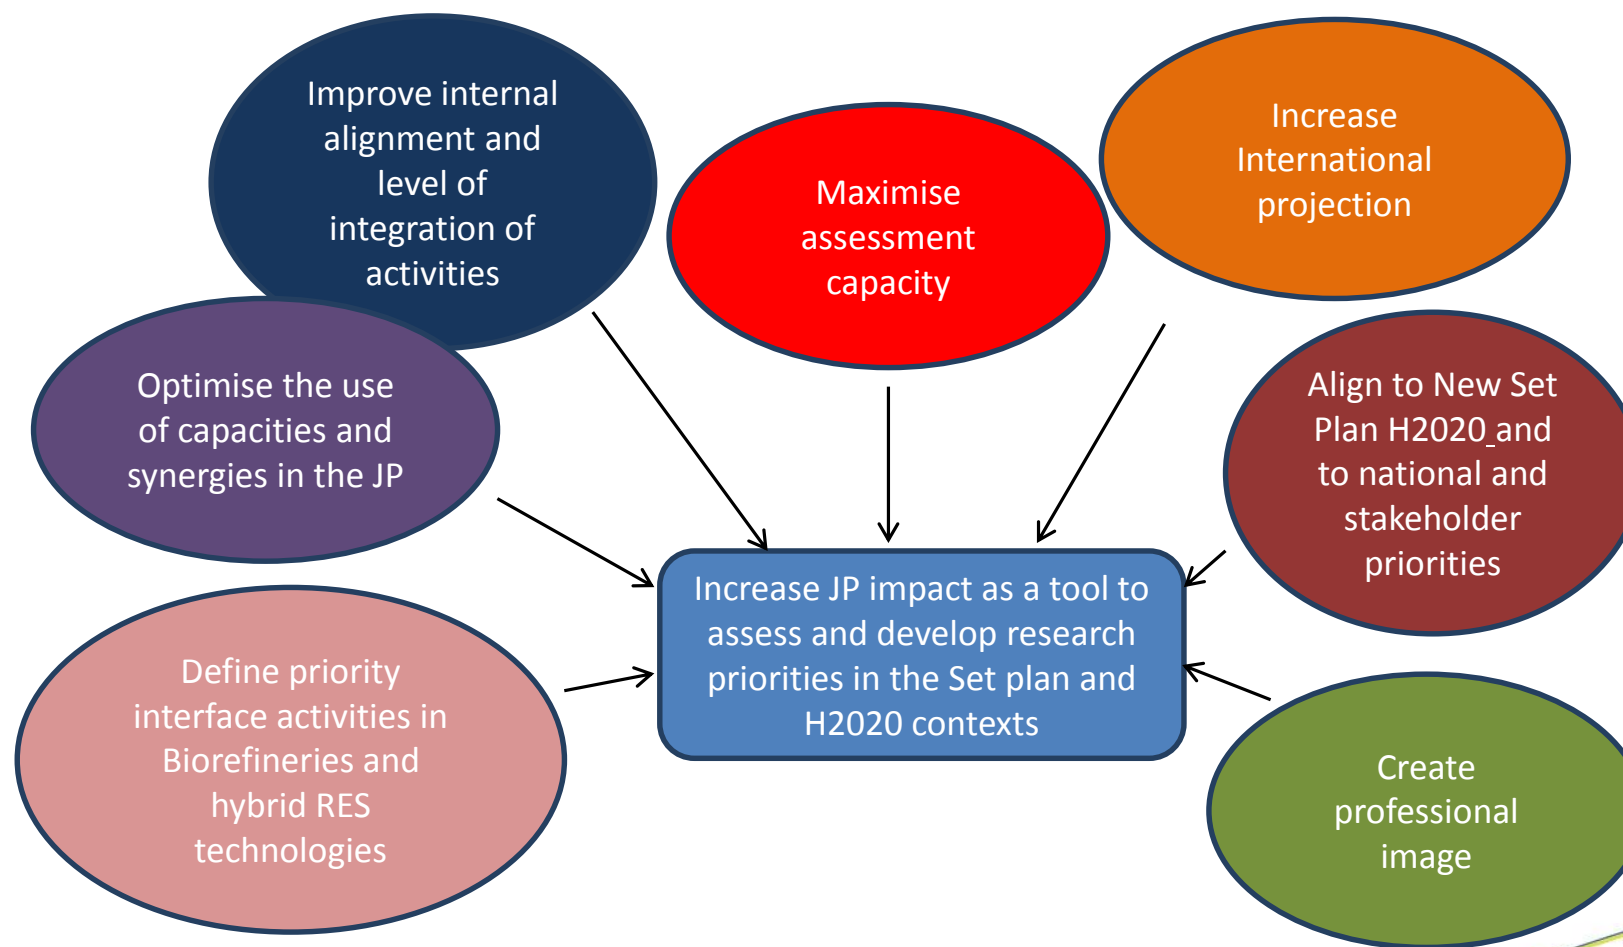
Improve internal alignment and level of integration of activities

Maximise assessment capacity

Increase International projection

Optimise the use of capacities and synergies in the JP

Align to New Set Plan H2020 and to national and stakeholder priorities

Increase JP impact as a tool to assess and develop research priorities in the Set plan and H2020 contexts

Define priority interface activities in Biorefineries and hybrid RES technologies

Create professional image